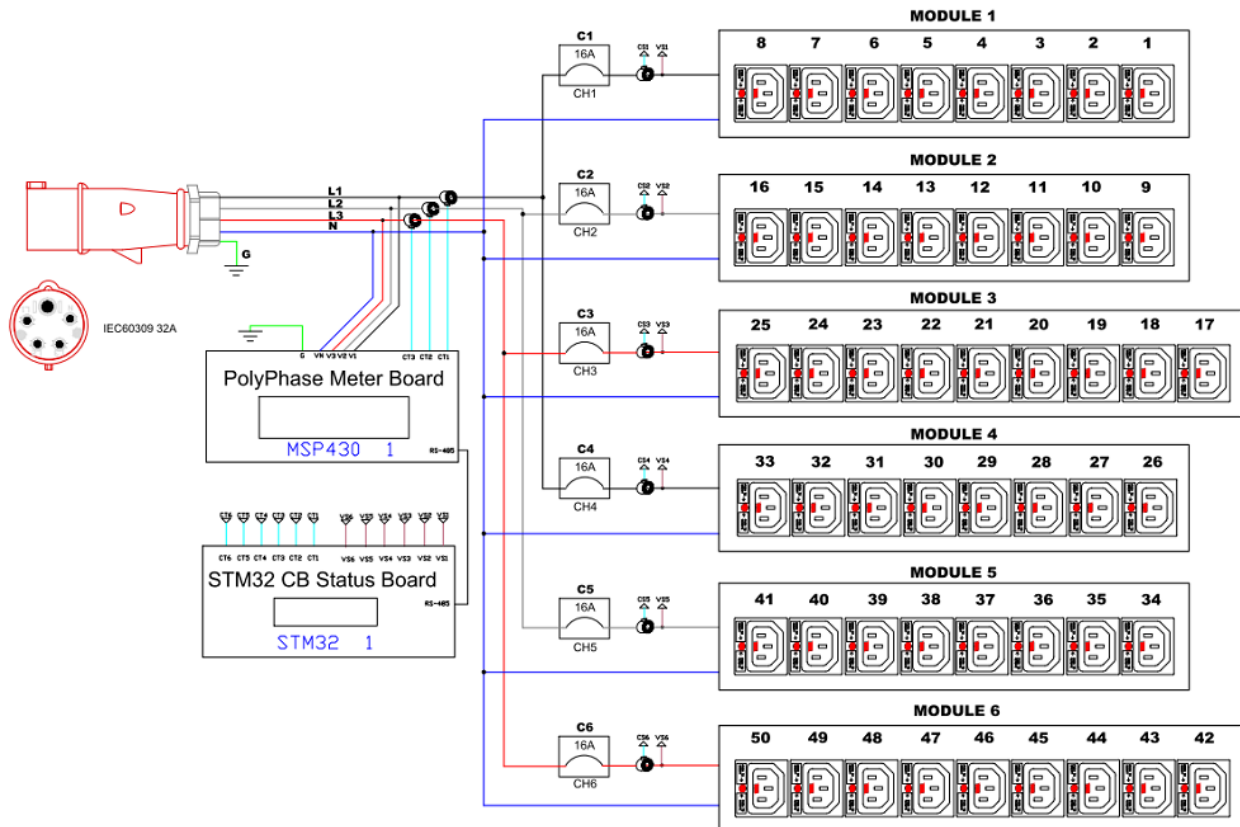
MODULE 1

C1
16A
CH1
CS1 VS1

8 7 6 5 4 3 2 1

MODULE 2

C2
16A
CH2
CS2 VS2

16 15 14 13 12 11 10 9

L1
L2
L3
N
G

IEC60309 32A

MODULE 3

C3
16A
CH3
CS3 VS3

25 24 23 22 21 20 19 18 17

G VN V3 V2 V1 CT3 CT2 CT1

PolyPhase Meter Board

MSP430 1

RS-485

MODULE 4

C4
16A
CH4
CS4 VS4

33 32 31 30 29 28 27 26

CT6 CT5 CT4 CT3 CT2 CT1 VS6 VS5 VS4 VS3 VS2 VS1

CT6 CT5 CT4 CT3 CT2 CT1 VS6 VS5 VS4 VS3 VS2 VS1

STM32 CB Status Board

STM32 1

RS-485

MODULE 5

C5
16A
CH5
CS5 VS5

41 40 39 38 37 36 35 34

MODULE 6

C6
16A
CH6
CS6 VS6

50 49 48 47 46 45 44 43 42